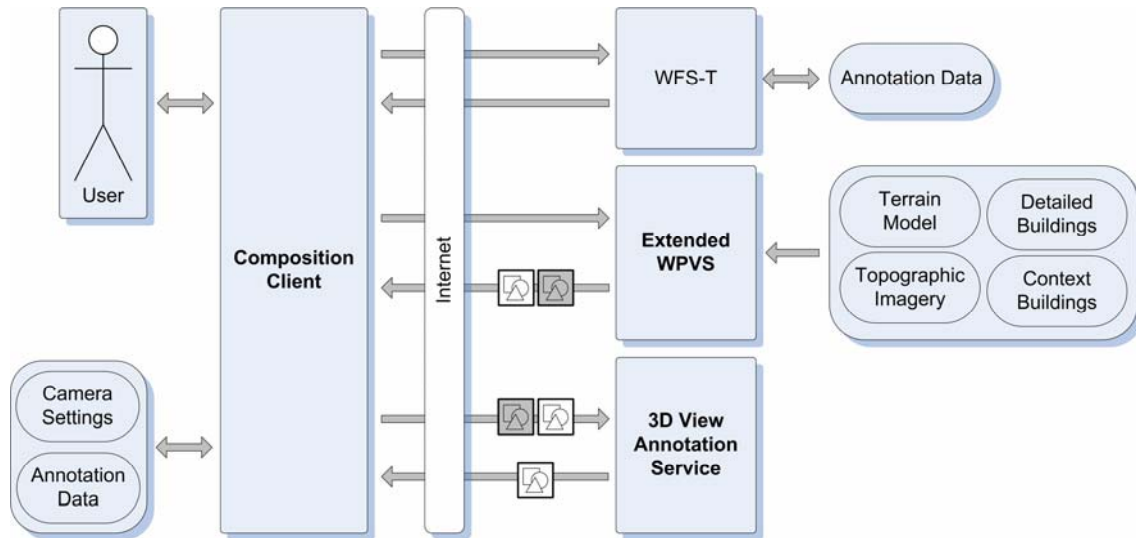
User

Composition Client

Internet

WFS-T

Annotation Data

Extended WPVS

Terrain Model

Detailed Buildings

Topographic Imagery

Context Buildings

Camera Settings

Annotation Data

3D View Annotation Service